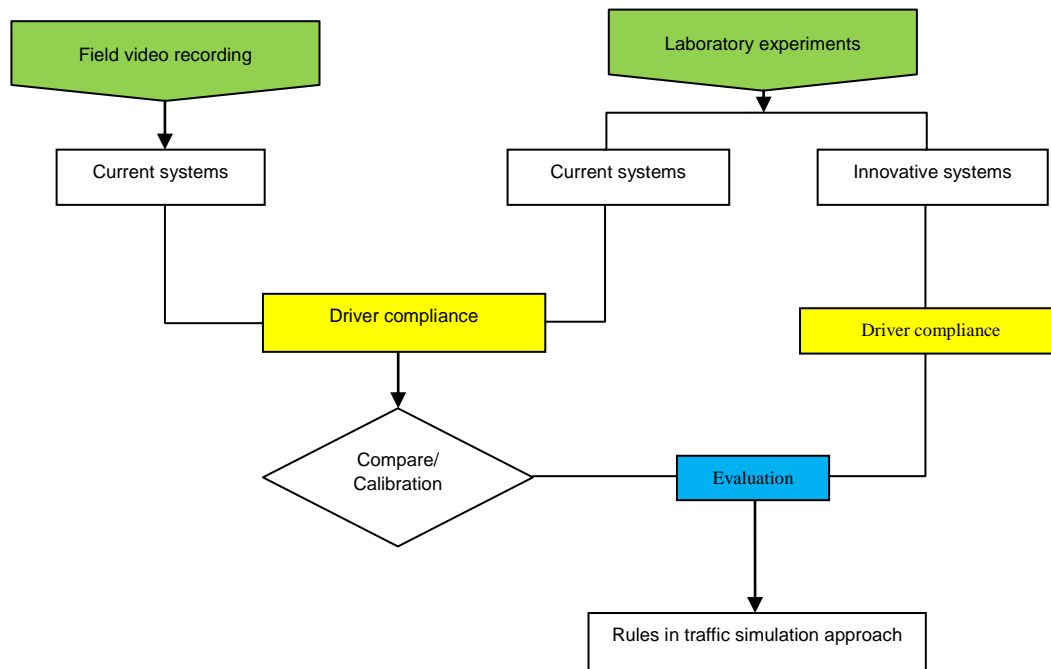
Field video recording

Laboratory experiments

Current systems

Current systems

Innovative systems

Driver compliance

Driver compliance

Compare/ Calibration

Evaluation

Rules in traffic simulation approach